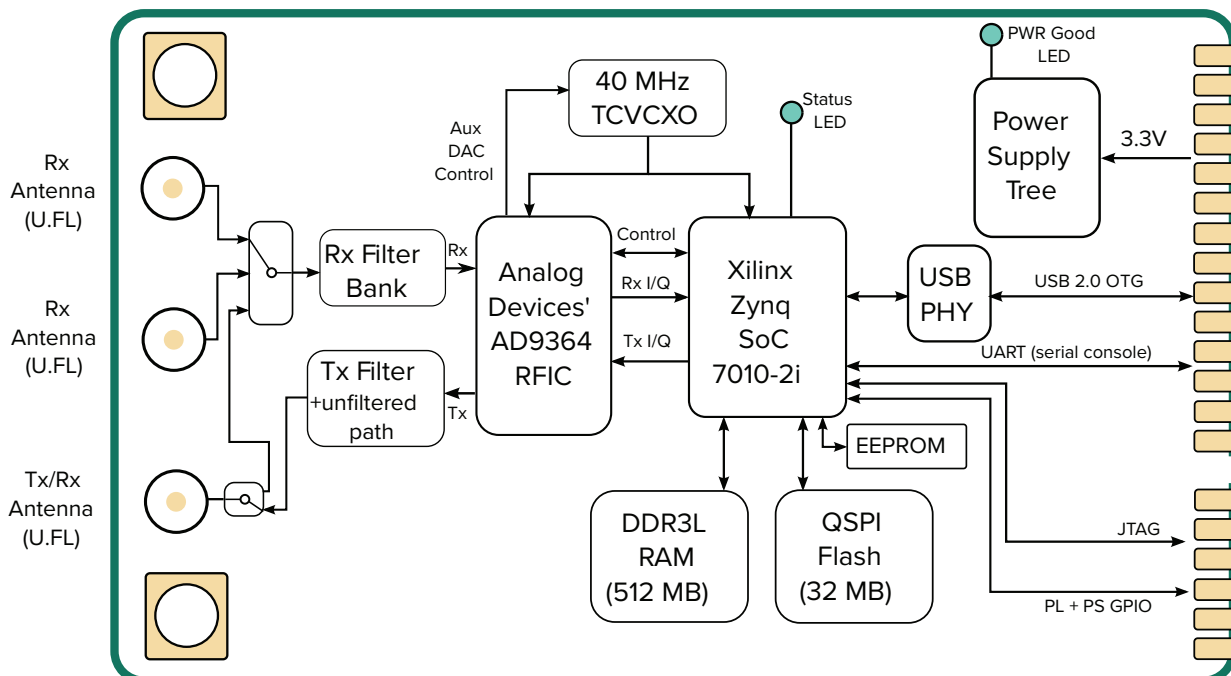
Rx Antenna (U.FL)

Rx Antenna (U.FL)

Tx/Rx Antenna (U.FL)

Aux DAC Control

40 MHz TCVCXO

Status LED

PWR Good LED

Power Supply Tree

3.3V

Rx Filter Bank

Rx

Tx Filter +unfiltered path

Tx

Analog Devices' AD9364 RFIC

Control

Rx I/Q

Tx I/Q

Xilinx Zynq SoC 7010-2i

USB PHY

USB 2.0 OTG

UART (serial console)

EEPROM

DDR3L RAM (512 MB)

QSPI Flash (32 MB)

JTAG

PL + PS GPIO